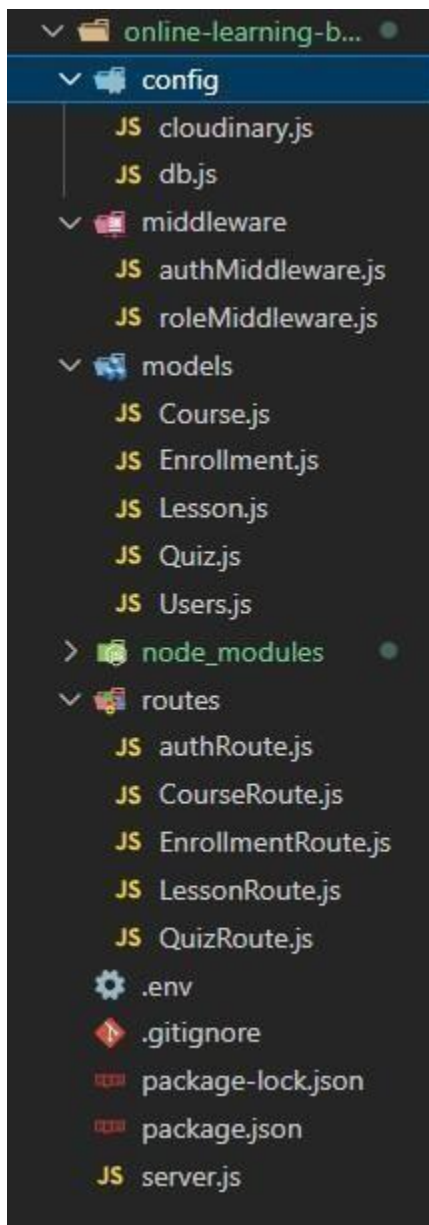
online-learning-b...
config
JS cloudinary.js
JS db.js
middleware
JS authMiddleware.js
JS roleMiddleware.js
models
JS Course.js
JS Enrollment.js
JS Lesson.js
JS Quiz.js
JS Users.js
node_modules
routes
JS authRoute.js
JS CourseRoute.js
JS EnrollmentRoute.js
JS LessonRoute.js
JS QuizRoute.js
.env
.gitignore
package-lock.json
package.json
JS server.js